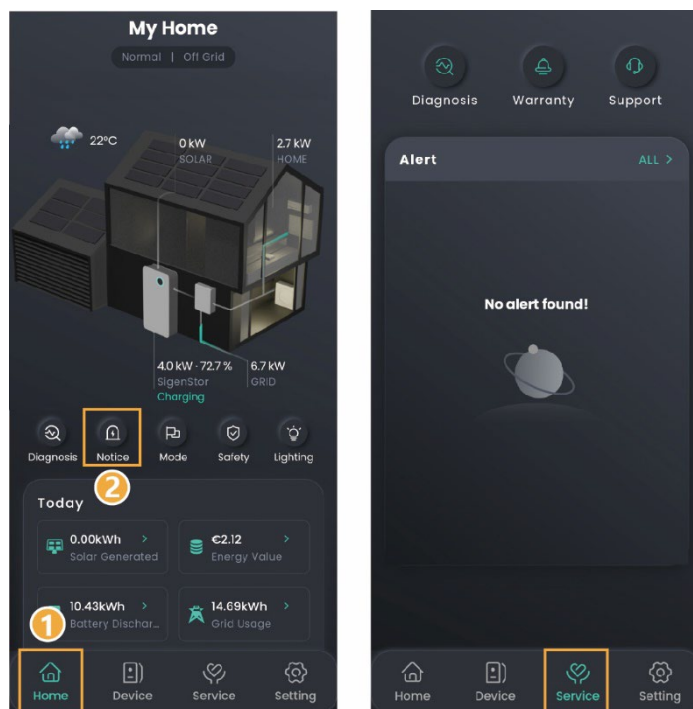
My Home

Normal | Off Grid

22°C

0 kW
SOLAR

2.7 kW
HOME

4.0 kW · 72.7 %
SigenStor
Charging

6.7 kW
GRID

Diagnosis Notice Mode Safety Lighting

2

Today

0.00kWh >
Solar Generated

€2.12 >
Energy Value

10.43kWh >
Battery Dischar...

14.69kWh >
Grid Usage

1

Home Device Service Setting

Diagnosis Warranty Support

Alert

ALL >

No alert found!

Home Device Service Setting